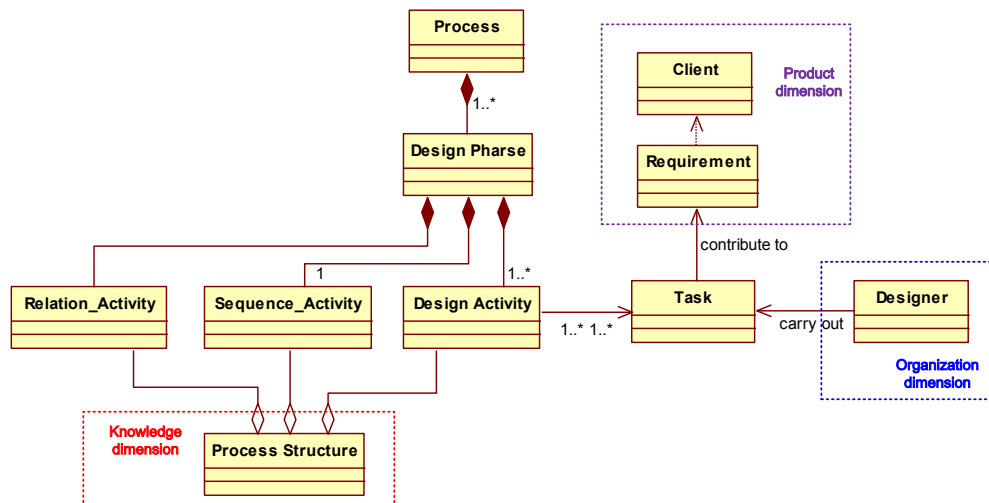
Process

1..*

Design Pharse

Client

Product dimension

Requirement

contribute to

1

1..*

Relation_Activity

Sequence_Activity

Design Activity

Task

Designer

1..* 1..*

carry out

Organization dimension

Knowledge dimension

Process Structure